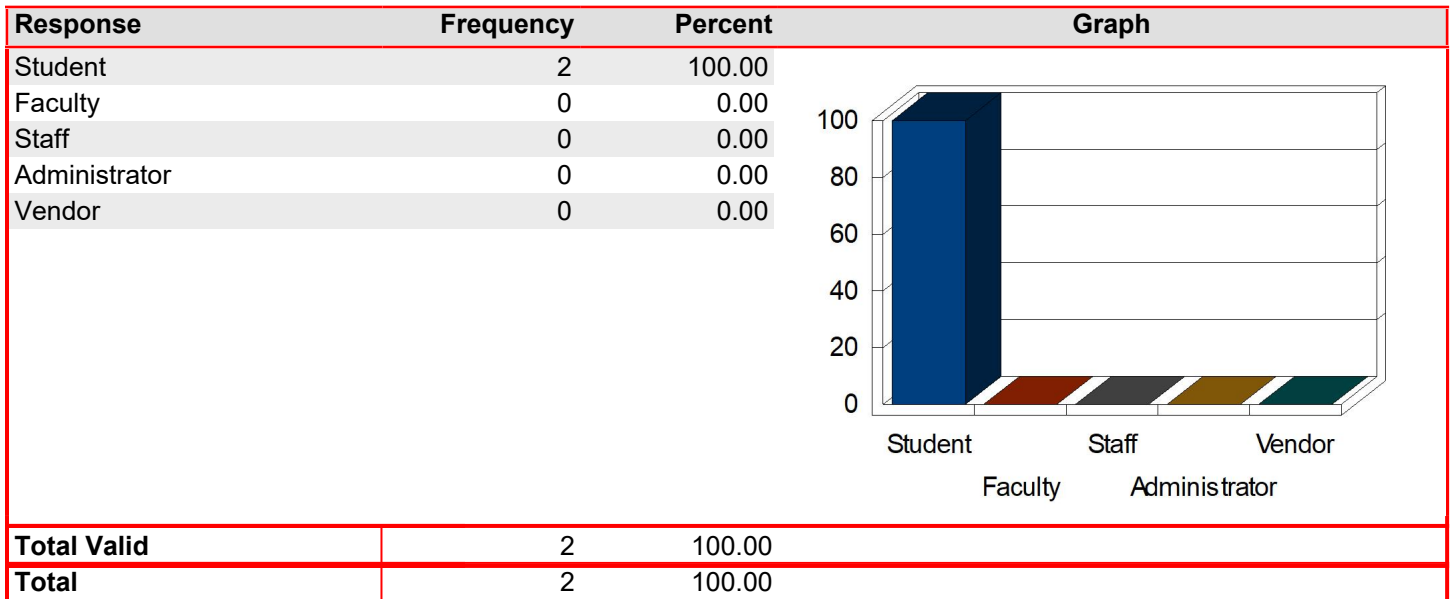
| Response | Frequency | Percent | Graph |
|---|---|---|---|
| Student | 2 | 100.00 | |
| Faculty | 0 | 0.00 | |
| Staff | 0 | 0.00 | |
| Administrator | 0 | 0.00 | |
| Vendor | 0 | 0.00 | |
| Total Valid | 2 | 100.00 | |
| Total | 2 | 100.00 | |

100
80
60
40
20
0

Student
Faculty
Staff
Administrator
Vendor